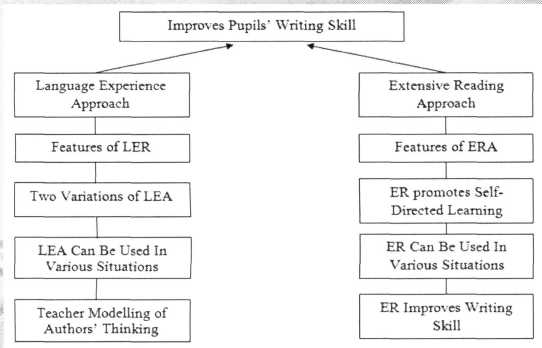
Improves Pupils' Writing Skill

Language Experience Approach

Features of LER

Two Variations of LEA

LEA Can Be Used In Various Situations

Teacher Modelling of Authors' Thinking

Extensive Reading Approach

Features of ERA

ER promotes Self-Directed Learning

ER Can Be Used In Various Situations

ER Improves Writing Skill